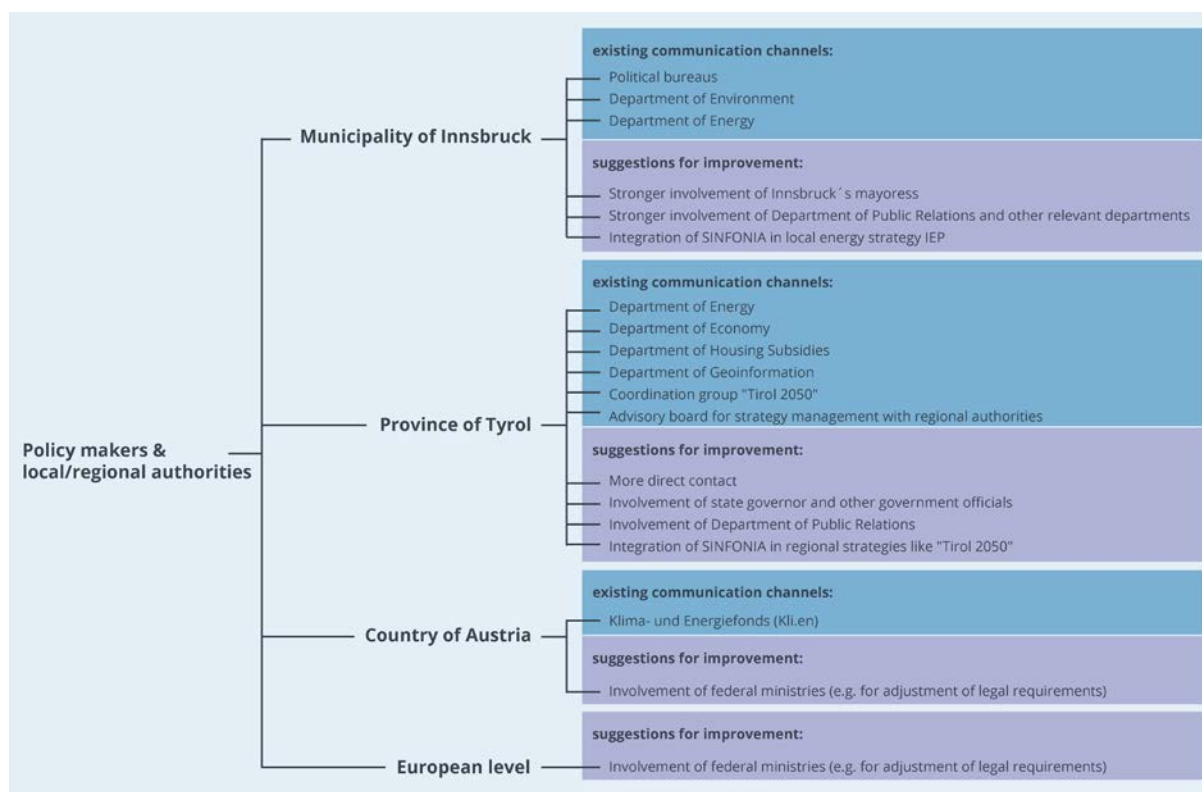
Policy makers & local/regional authorities

Municipality of Innsbruck

existing communication channels:
Political bureaus
Department of Environment
Department of Energy

suggestions for improvement:
Stronger involvement of Innsbruck´s mayoress
Stronger involvement of Department of Public Relations and other relevant departments
Integration of SINFONIA in local energy strategy IEP

Province of Tyrol

existing communication channels:
Department of Energy
Department of Economy
Department of Housing Subsidies
Department of Geoinformation
Coordination group "Tirol 2050"
Advisory board for strategy management with regional authorities

suggestions for improvement:
More direct contact
Involvement of state governor and other government officials
Involvement of Department of Public Relations
Integration of SINFONIA in regional strategies like "Tirol 2050"

Country of Austria

existing communication channels:
Klima- und Energiefonds (Kli.en)

suggestions for improvement:
Involvement of federal ministries (e.g. for adjustment of legal requirements)

European level

suggestions for improvement:
Involvement of federal ministries (e.g. for adjustment of legal requirements)